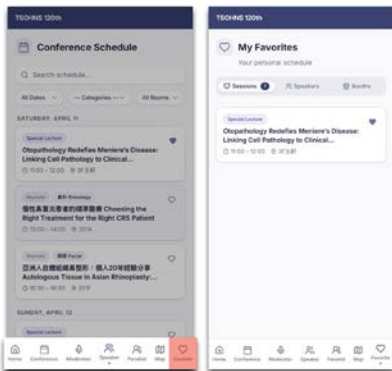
TSOHNS 120th

Conference Schedule

Search schedule...

All Dates | -- Categories -- | All Rooms

SATURDAY, APRIL 11

Special Lecture

Otopathology Redefines Meniere's Disease: Linking Cell Pathology to Clinical...

11:00 - 12:00 · 3F 主廳

Keynote | 鼻科 Rhinology

慢性鼻竇炎患者的精準醫療 Choosing the Right Treatment for the Right CRS Patient

13:00 - 14:00 · 3F 201A

Keynote | 顏面 Facial

亞洲人自體組織鼻整形：個人20年經驗分享 Autologous Tissue in Asian Rhinoplasty:...

16:30 - 16:45 · 3F 201F

SUNDAY, APRIL 12

Special Lecture

Home | Conference | Moderator | Speaker | Parallel | Map | Favorite

TSOHNS 120th

My Favorites

Your personal schedule

Sessions 1 | Speakers | Booths

Special Lecture

Otopathology Redefines Meniere's Disease: Linking Cell Pathology to Clinical...

11:00 - 12:00 · 3F 主廳

Home | Conference | Moderator | Speaker | Parallel | Map | Favorite